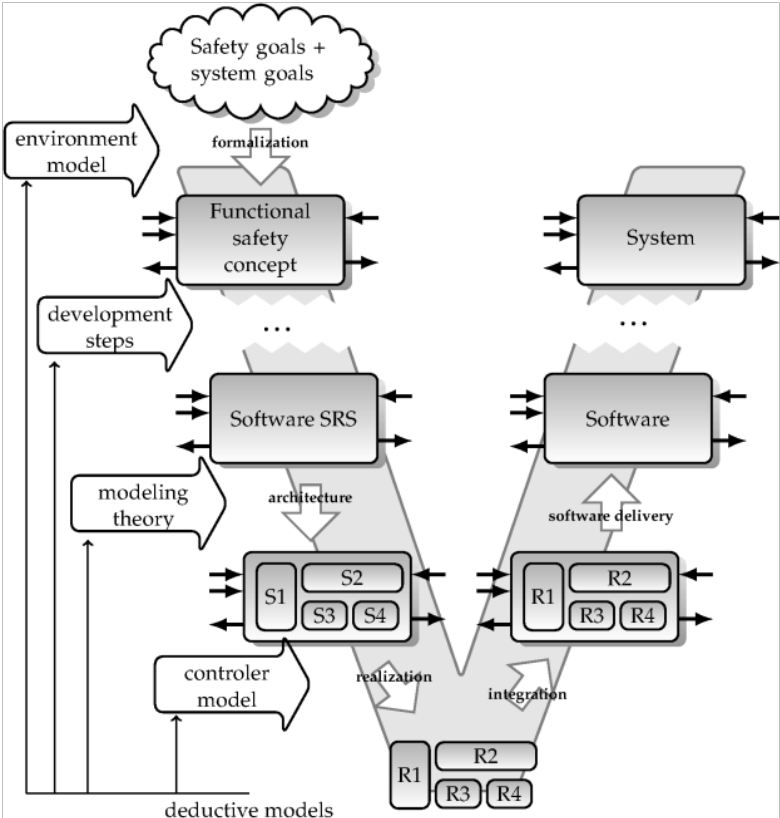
Safety goals + system goals

environment model

formalization

Functional safety concept

System

development steps

...

...

Software SRS

Software

modeling theory

architecture

software delivery

S1

S2

S3

S4

R1

R2

R3

R4

controler model

realization

integration

R1

R2

R3

R4

deductive models